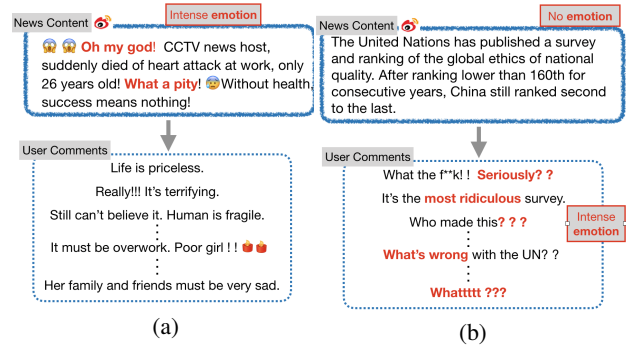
News Content

Intense emotion

Oh my god! CCTV news host, suddenly died of heart attack at work, only 26 years old! What a pity! Without health, success means nothing!

User Comments

Life is priceless.

Really!!! It's terrifying.

Still can't believe it. Human is fragile.

It must be overwork. Poor girl ! !

Her family and friends must be very sad.

(a)

News Content

No emotion

The United Nations has published a survey and ranking of the global ethics of national quality. After ranking lower than 160th for consecutive years, China still ranked second to the last.

User Comments

What the f**k! ! Seriously? ?

It's the most ridiculous survey.

Who made this? ? ?

Intense emotion

What's wrong with the UN? ?

Whattttt ???

(b)